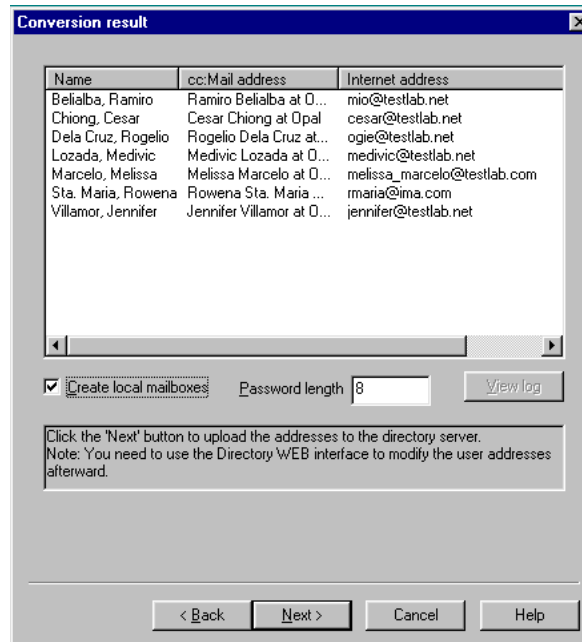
Conversion result

| Name | cc:Mail address | Internet address |
|---|---|---|
| Belialba, Ramiro | Ramiro Belialba at O... | mio@testlab.net |
| Chiong, Cesar | Cesar Chiong at Opal | cesar@testlab.net |
| Dela Cruz, Rogelio | Rogelio Dela Cruz at... | ogie@testlab.net |
| Lozada, Medivic | Medivic Lozada at O... | medivic@testlab.net |
| Marcelo, Melissa | Melissa Marcelo at O... | melissa_marcelo@testlab.com |
| Sta. Maria, Rowena | Rowena Sta. Maria ... | rmaria@ima.com |
| Villamor, Jennifer | Jennifer Villamor at O... | jennifer@testlab.net |

Create local mailboxes

Password length 8

View log

Click the 'Next' button to upload the addresses to the directory server.
Note: You need to use the Directory WEB interface to modify the user addresses afterward.

< Back

Next >

Cancel

Help